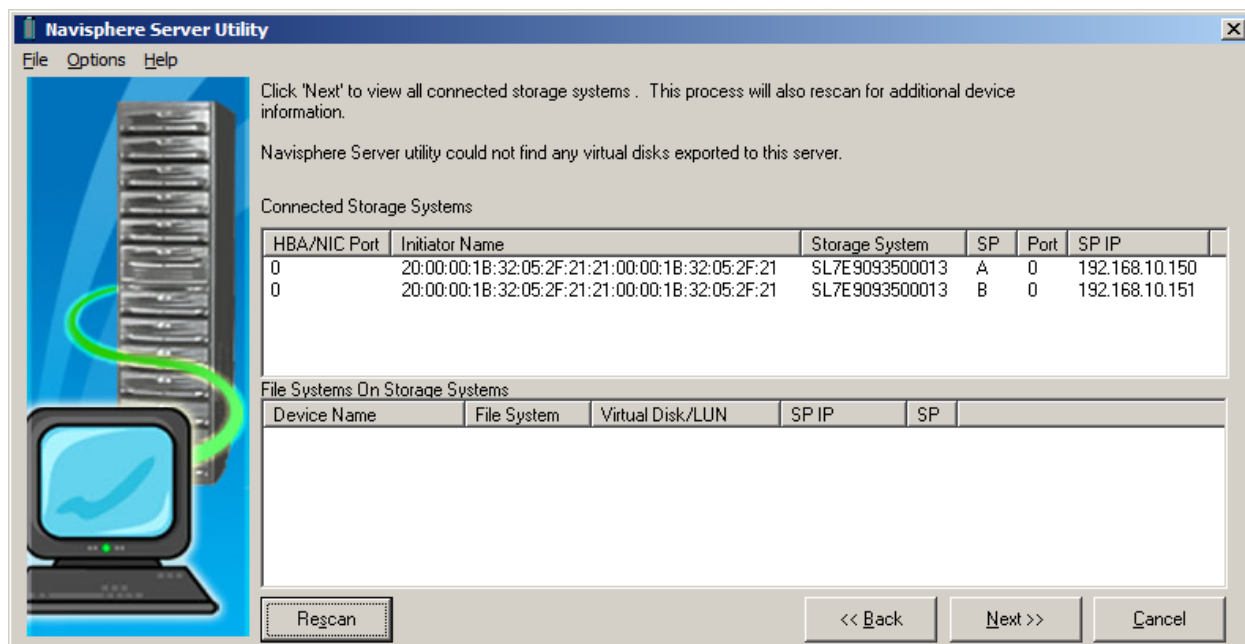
Navisphere Server Utility

File Options Help

Click 'Next' to view all connected storage systems . This process will also rescan for additional device information.

Navisphere Server utility could not find any virtual disks exported to this server.

Connected Storage Systems

| HBA/NIC Port | Initiator Name | Storage System | SP | Port | SP IP |
|---|---|---|---|---|---|
| 0 | 20:00:00:1B:32:05:2F:21:21:00:00:1B:32:05:2F:21 | SL7E9093500013 | A | 0 | 192.168.10.150 |
| 0 | 20:00:00:1B:32:05:2F:21:21:00:00:1B:32:05:2F:21 | SL7E9093500013 | B | 0 | 192.168.10.151 |

File Systems On Storage Systems

| Device Name | File System | Virtual Disk/LUN | SP IP | SP |
|---|---|---|---|---|

Rescan

<< Back

Next >>

Cancel